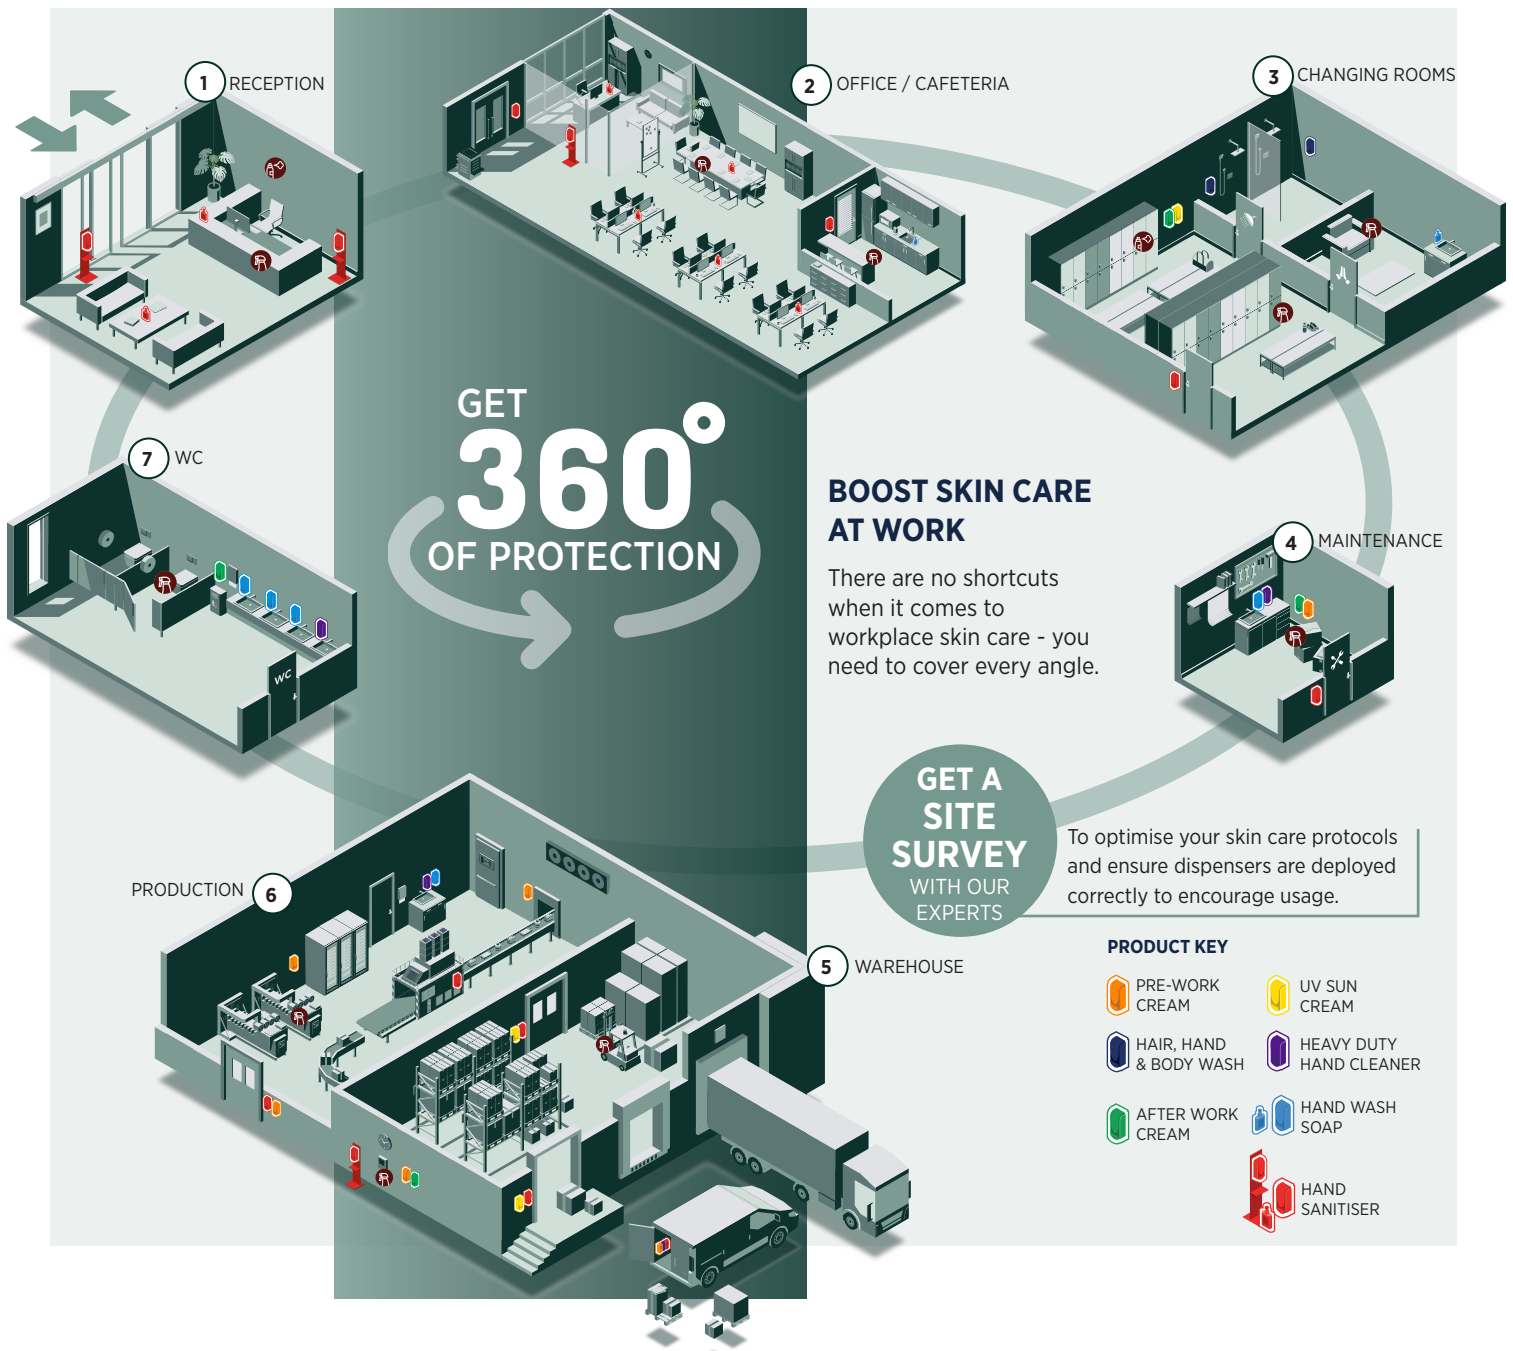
1 RECEPTION

2 OFFICE / CAFETERIA

3 CHANGING ROOMS

7 WC

GET 360° OF PROTECTION

BOOST SKIN CARE AT WORK

There are no shortcuts when it comes to workplace skin care - you need to cover every angle.

4 MAINTENANCE

GET A SITE SURVEY WITH OUR EXPERTS

To optimise your skin care protocols and ensure dispensers are deployed correctly to encourage usage.

PRODUCTION 6

5 WAREHOUSE

WC

PRODUCT KEY

PRE-WORK CREAM

UV SUN CREAM

HAIR, HAND & BODY WASH

HEAVY DUTY HAND CLEANER

AFTER WORK CREAM

HAND WASH SOAP

HAND SANITISER